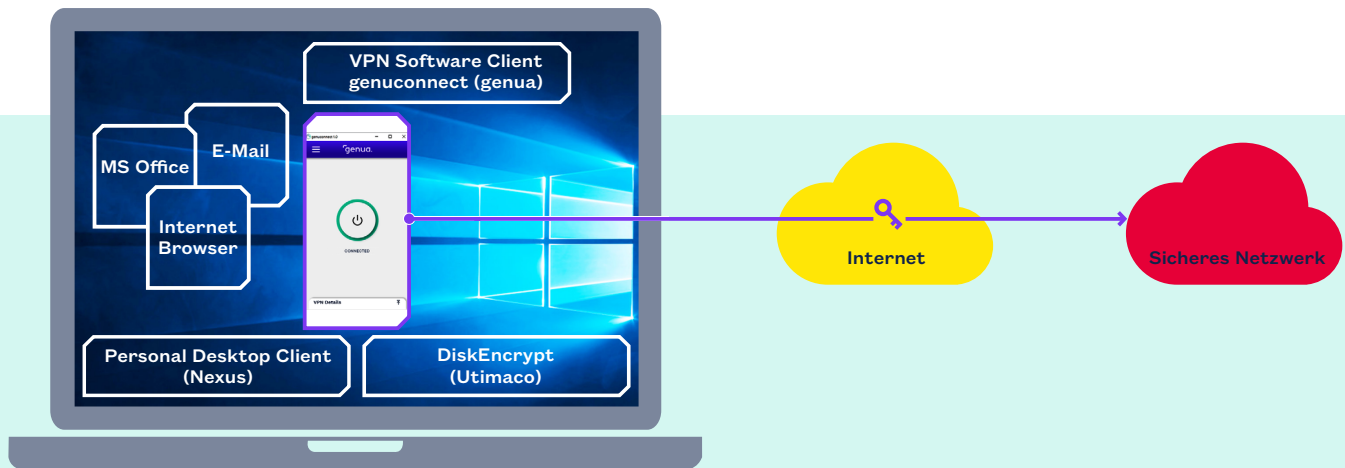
VPN Software Client
genuconnect (genua)

MS Office

E-Mail

Internet
Browser

genuconnect

genua.

CONNECTED

VPN Details

Personal Desktop Client
(Nexus)

DiskEncrypt
(Utimaco)

Internet

Sicheres Netzwerk